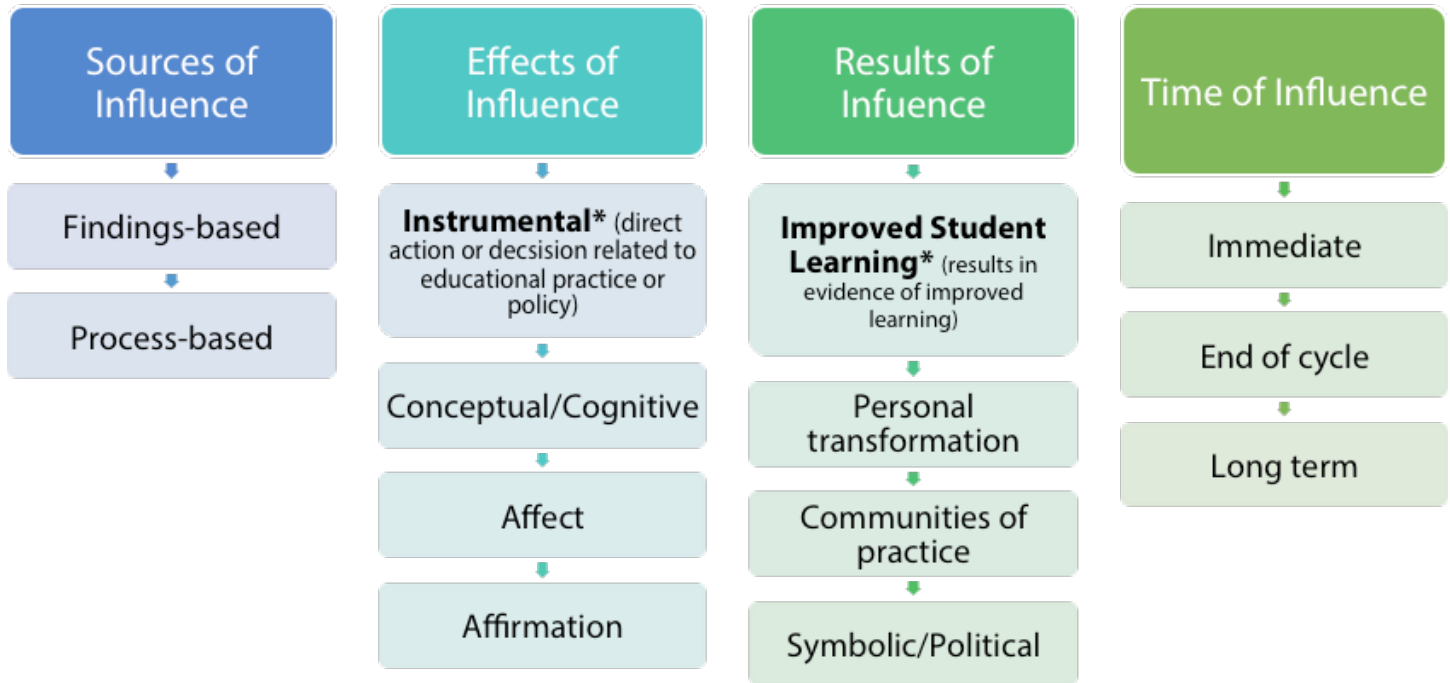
Sources of Influence

Findings-based

Process-based

Effects of Influence

**Instrumental*** (direct action or decsision related to educational practice or policy)

Conceptual/Cognitive

Affect

Affirmation

Results of Infuence

**Improved Student Learning*** (results in evidence of improved learning)

Personal transformation

Communities of practice

Symbolic/Political

Time of Influence

Immediate

End of cycle

Long term